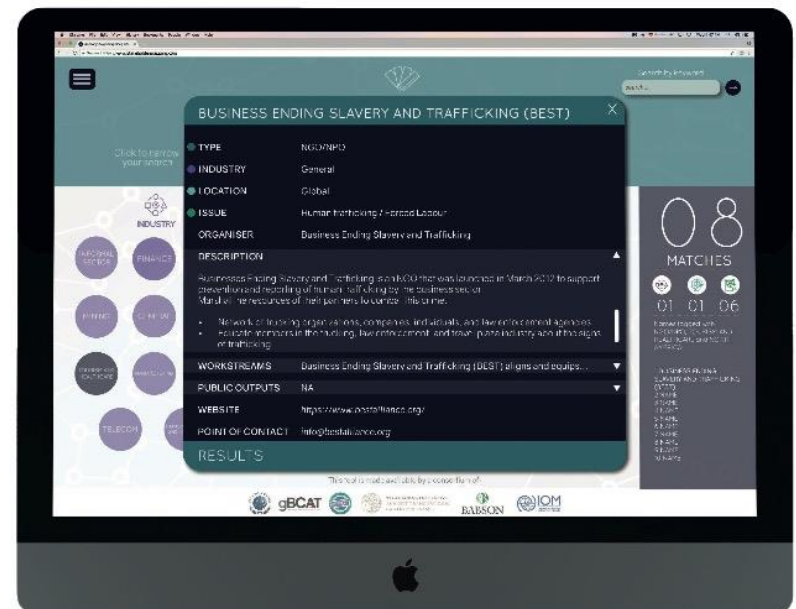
Search by keyword

BUSINESS ENDING SLAVERY AND TRAFFICKING (BEST)

Click to narrow your search

INDUSTRY

| TYPE | NGO/NPO |
|---|---|
| INDUSTRY | General |
| LOCATION | Global |
| ISSUE | Human trafficking / Forced Labour |
| ORGANISER | Business Ending Slavery and Trafficking |

DESCRIPTION

Business Ending Slavery and Trafficking is an NGO that was launched in March 2012 to support prevention and reporting of human trafficking by the business sector. Marshal the resources of their partners to combat this crime.

• Network of trucking organisations, companies, individuals, and law enforcement agencies
• Educate members in the trucking, law enforcement, and travel plaza industry about the signs of trafficking

| WORKSTREAMS | Business Ending Slavery and Trafficking (BEST) aligns and equips... |
|---|---|
| PUBLIC OUTPUTS | NA |
| WEBSITE | https://www.bestalliance.org/ |
| POINT OF CONTACT | info@bestalliance.org |

RESULTS

08
MATCHES
01 01 06

TELECOM
FINANCE

This tool is made available by a consortium of:

gBCAT
BABSON
IOM